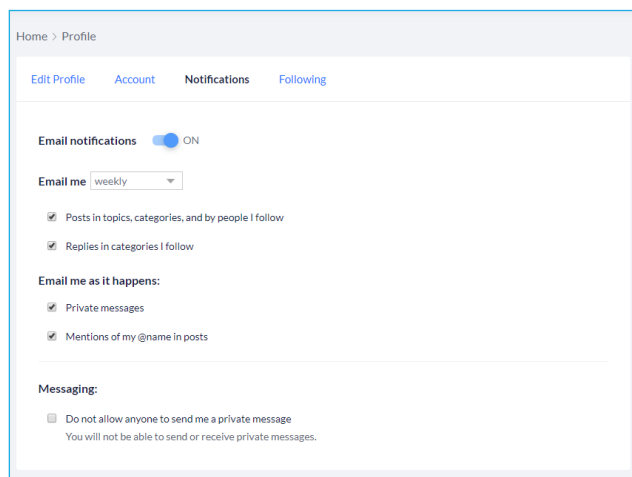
Home > Profile

Edit Profile Account Notifications Following

Email notifications ON

Email me weekly

Posts in topics, categories, and by people I follow

Replies in categories I follow

Email me as it happens:

Private messages

Mentions of my @name in posts

Messaging:

Do not allow anyone to send me a private message
You will not be able to send or receive private messages.